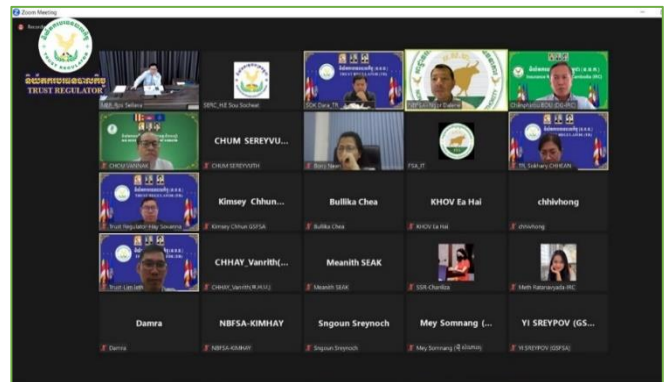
Zoom Meeting

Record

TRUST REGULATOR

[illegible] Sellana

SERC_HE Sou Socheat

SOK Dara_TR

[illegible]

Champasith BOU (DG-IRC)

CHOU VANNAK

CHUM SEREYVU...

CHUM SEREYVUTH

Born Sean

FSA_IT

TR_Sokhary CHHEAN

Trust Regulator Hay Sovatha

Kimsey Chhun...

Kimsey Chhun GSFSA

Bullika Chea

Bullika Chea

KHOV Ea Hai

KHOV Ea Hai

chhivhong

chhivhong

Trust Lim Leng

CHHAY_Vanrith(...

CHHAY_Vanrith(R.M.U.)

Meanith SEAK

Meanith SEAK

SSR-Chanlika

Meth Ratanavyada-IRC

Damra

Damra

NBFSA-KIMHAY

NBFSA-KIMHAY

Sngoun Sreynoch

Sngoun Sreynoch

Mey Somnang (...

Mey Somnang ([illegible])

YI SREYPOV (GS...

YI SREYPOV (GSFSA)